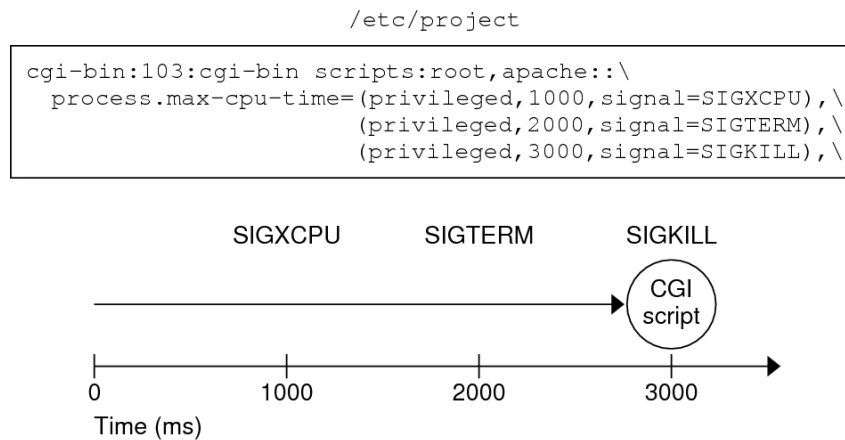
/etc/project

```
cgi-bin:103:cgi-bin scripts:root,apache::\
  process.max-cpu-time=(privileged,1000,signal=SIGXCPU),\
                       (privileged,2000,signal=SIGTERM),\
                       (privileged,3000,signal=SIGKILL),\
```

SIGXCPU SIGTERM SIGKILL

CGI script

0 1000 2000 3000

Time (ms)